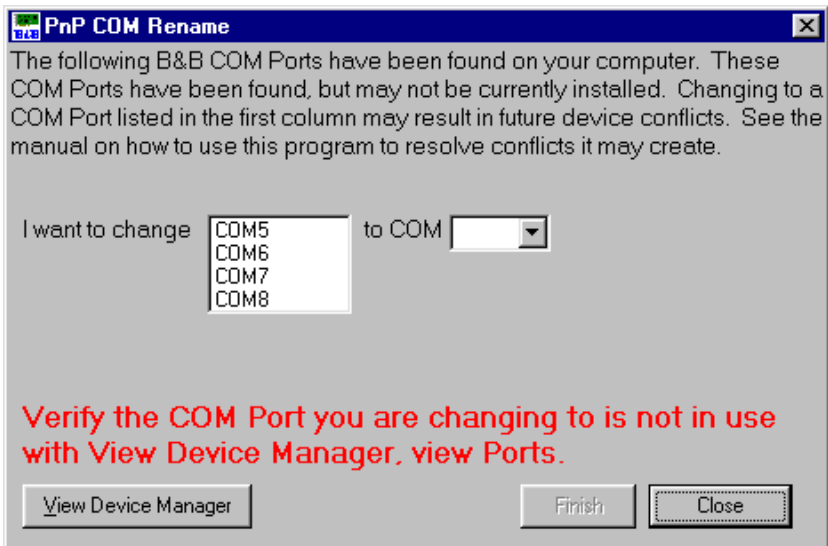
PnP COM Rename

The following B&B COM Ports have been found on your computer. These COM Ports have been found, but may not be currently installed. Changing to a COM Port listed in the first column may result in future device conflicts. See the manual on how to use this program to resolve conflicts it may create.

I want to change COM5 COM6 COM7 COM8 to COM

Verify the COM Port you are changing to is not in use with View Device Manager, view Ports.

View Device Manager

Finish

Close